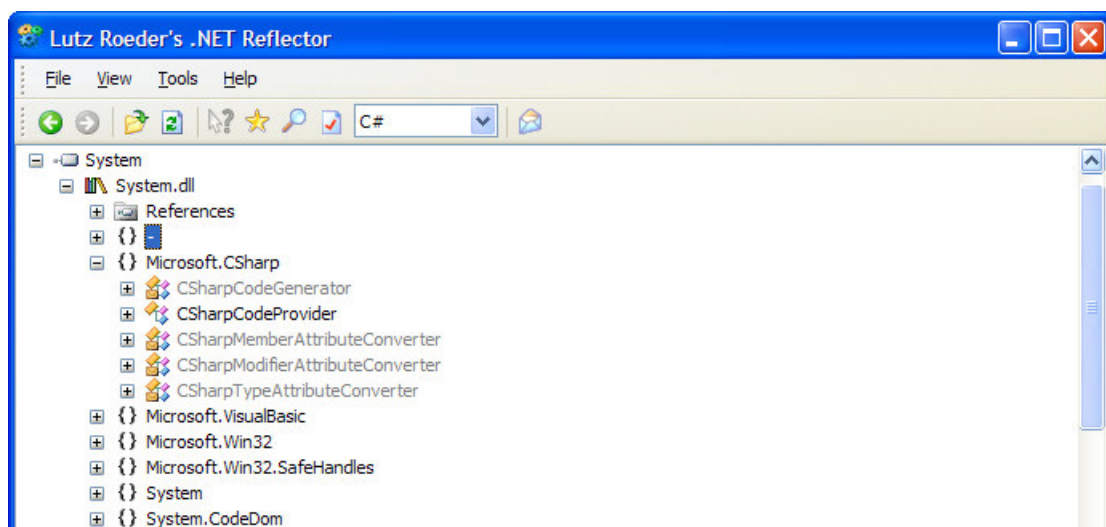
Lutz Roeder's .NET Reflector

File View Tools Help

C#

System
System.dll
References
{} -
{} Microsoft.CSharp
CSharpCodeGenerator
CSharpCodeProvider
CSharpMemberAttributeConverter
CSharpModifierAttributeConverter
CSharpTypeAttributeConverter
{} Microsoft.VisualBasic
{} Microsoft.Win32
{} Microsoft.Win32.SafeHandles
{} System
{} System.CodeDom